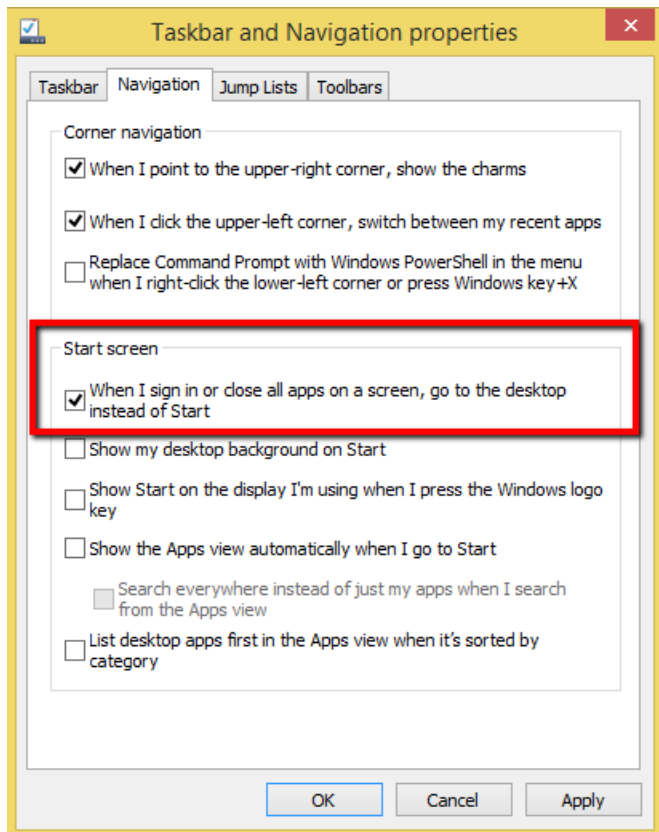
Taskbar and Navigation properties

Taskbar | Navigation | Jump Lists | Toolbars

Corner navigation

When I point to the upper-right corner, show the charms

When I click the upper-left corner, switch between my recent apps

Replace Command Prompt with Windows PowerShell in the menu when I right-click the lower-left corner or press Windows key+X

Start screen

When I sign in or close all apps on a screen, go to the desktop instead of Start

Show my desktop background on Start

Show Start on the display I'm using when I press the Windows logo key

Show the Apps view automatically when I go to Start

Search everywhere instead of just my apps when I search from the Apps view

List desktop apps first in the Apps view when it's sorted by category

OK | Cancel | Apply